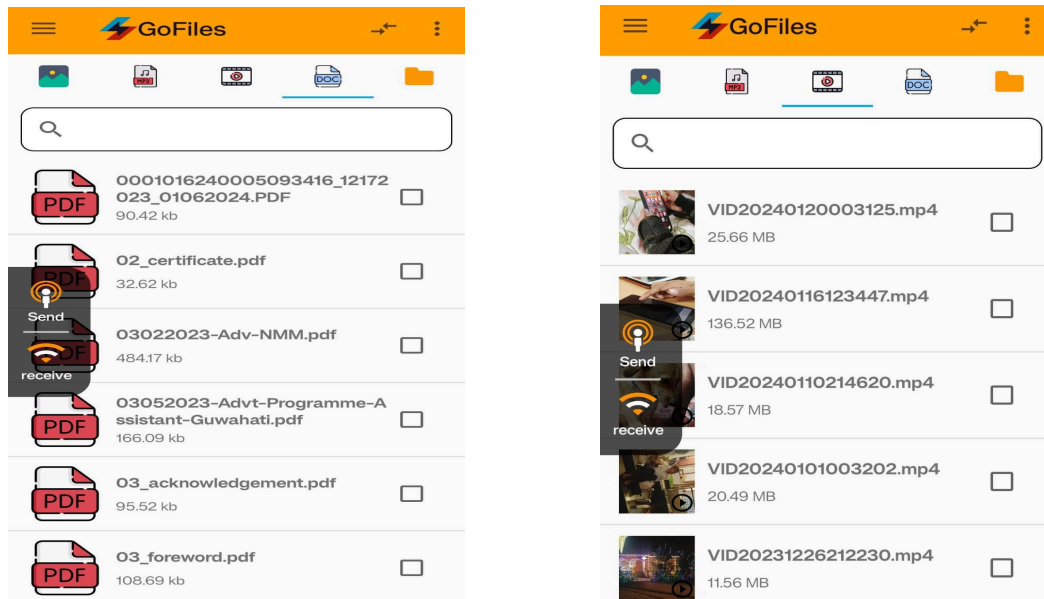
GoFiles

MP3

DOC

0001016240005093416_12172023_01062024.PDF
90.42 kb

02_certificate.pdf
32.62 kb

Send

receive

03022023-Adv-NMM.pdf
484.17 kb

03052023-Advt-Programme-Assistant-Guwahati.pdf
166.09 kb

03_acknowledgement.pdf
95.52 kb

03_foreword.pdf
108.69 kb

GoFiles

MP3

DOC

VID20240120003125.mp4
25.66 MB

VID20240116123447.mp4
136.52 MB

Send

receive

VID20240110214620.mp4
18.57 MB

VID20240101003202.mp4
20.49 MB

VID20231226212230.mp4
11.56 MB